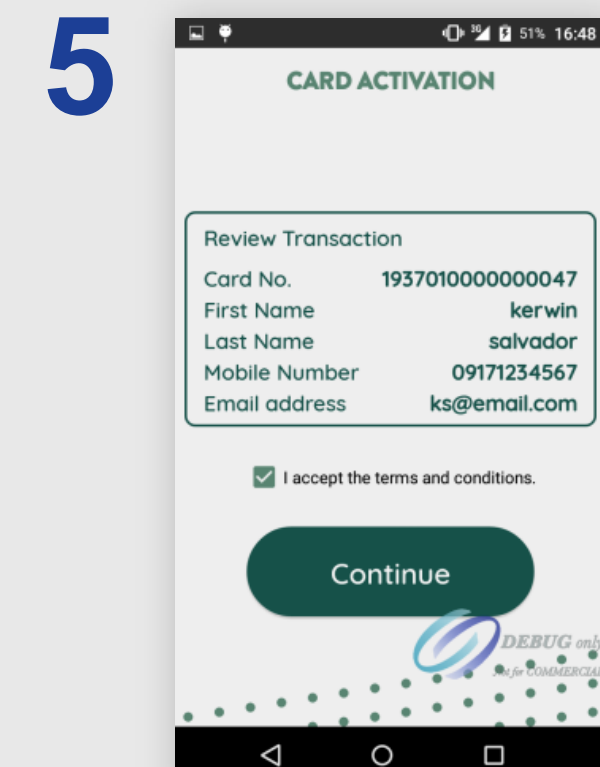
5

3G 51% 16:48

CARD ACTIVATION

Review Transaction

| | |
|---|---|
| Card No. | 1937010000000047 |
| First Name | kerwin |
| Last Name | salvador |
| Mobile Number | 09171234567 |
| Email address | ks@email.com |

I accept the terms and conditions.

Continue

DEBUG only
Not for COMMERCIAL